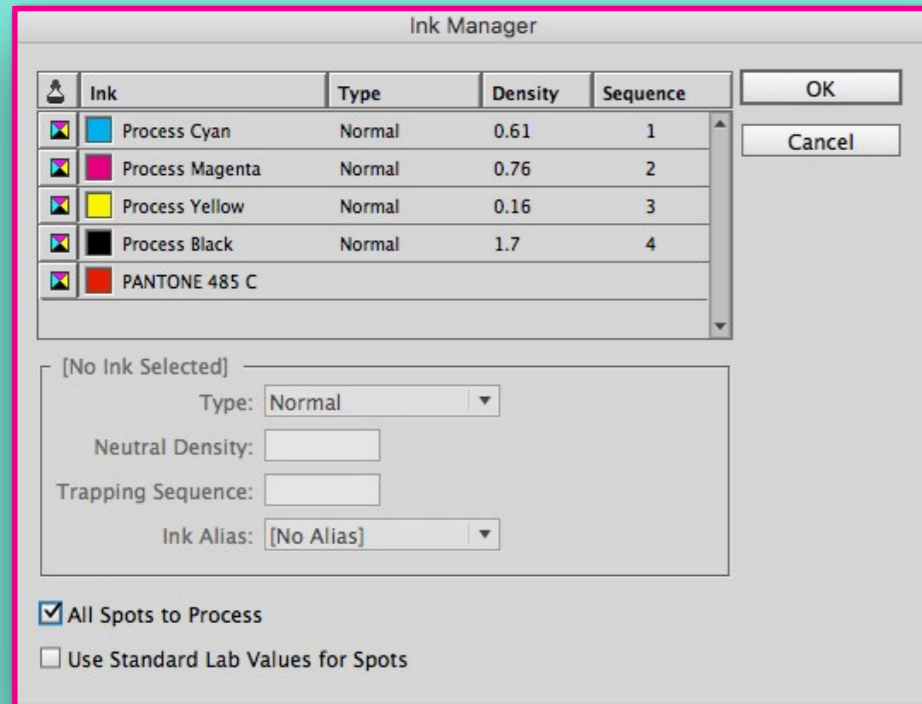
Ink Manager

| | Ink | Type | Density | Sequence |
|---|---|---|---|---|
| | Process Cyan | Normal | 0.61 | 1 |
| | Process Magenta | Normal | 0.76 | 2 |
| | Process Yellow | Normal | 0.16 | 3 |
| | Process Black | Normal | 1.7 | 4 |
| | PANTONE 485 C | | | |

OK

Cancel

[No Ink Selected]

Type: Normal

Neutral Density:

Trapping Sequence:

Ink Alias: [No Alias]

All Spots to Process

Use Standard Lab Values for Spots